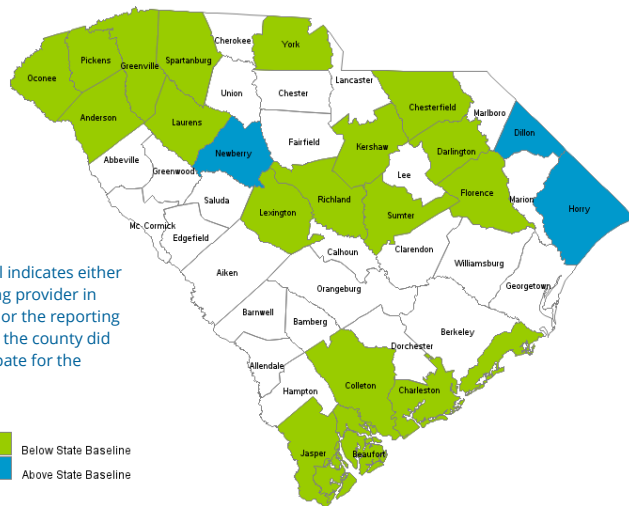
Oconee
Pickens
Greenville
Spartanburg
Cherokee
York
Union
Chester
Lancaster
Chesterfield
Marlboro
Dillon
Anderson
Laurens
Newberry
Fairfield
Kershaw
Darlington
Abbeville
Greenwood
Lee
Florence
Marion
Horry
Saluda
Lexington
Richland
Sumter
Mc Cormick
Edgefield
Calhoun
Clarendon
Williamsburg
Aiken
Orangeburg
Georgetown
Barnwell
Bamberg
Berkeley
Dorchester
Allendale
Hampton
Colleton
Charleston
Jasper
Beaufort

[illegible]l indicates either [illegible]g provider in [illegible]or the reporting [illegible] the county did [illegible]pate for the

Below State Baseline
Above State Baseline